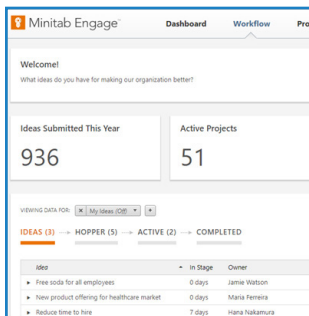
Minitab Engage™ Dashboard Workflow Pro

Welcome!

What ideas do you have for making our organization better?

Ideas Submitted This Year

936

Active Projects

51

VIEWING DATA FOR: My Ideas (Off) +

IDEAS (3) → HOPPER (5) → ACTIVE (2) → COMPLETED

| Idea | In Stage | Owner |
|---|---|---|
| Free soda for all employees | 0 days | Jamie Watson |
| New product offering for healthcare market | 0 days | Maria Ferreira |
| Reduce time to hire | 7 days | Hana Nakamura |